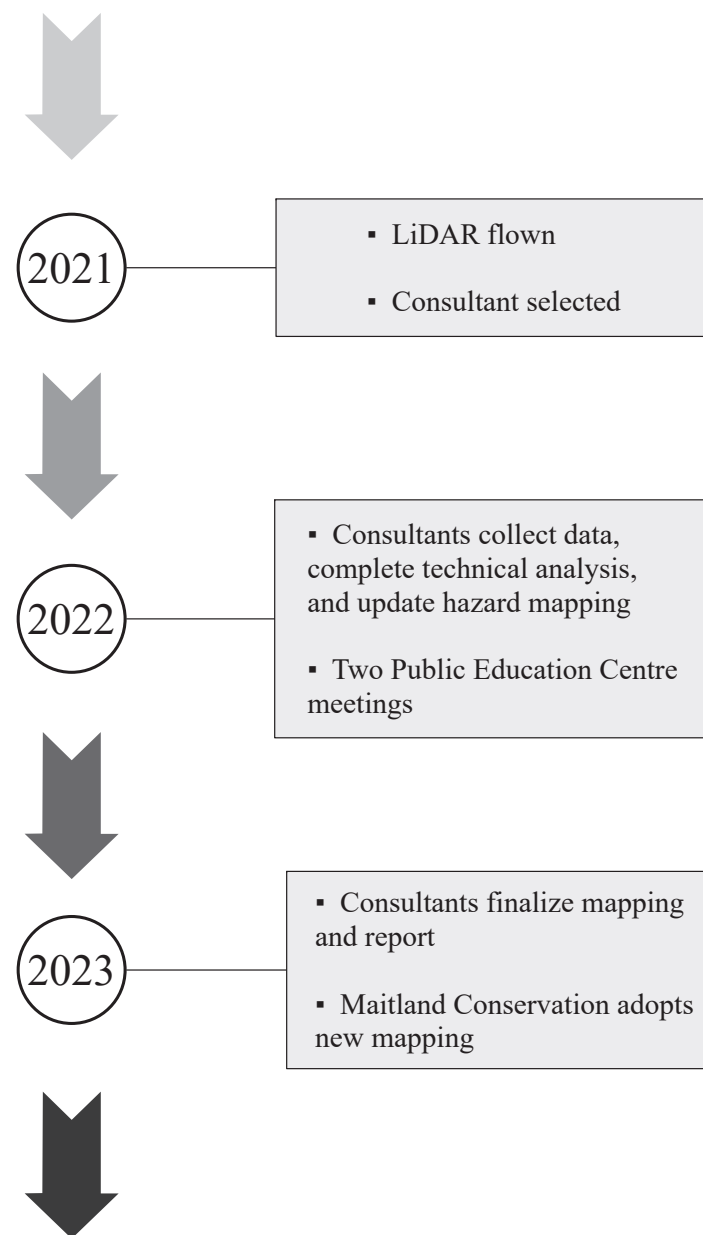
2021

▪ LiDAR flown

▪ Consultant selected

2022

▪ Consultants collect data, complete technical analysis, and update hazard mapping

▪ Two Public Education Centre meetings

2023

▪ Consultants finalize mapping and report

▪ Maitland Conservation adopts new mapping